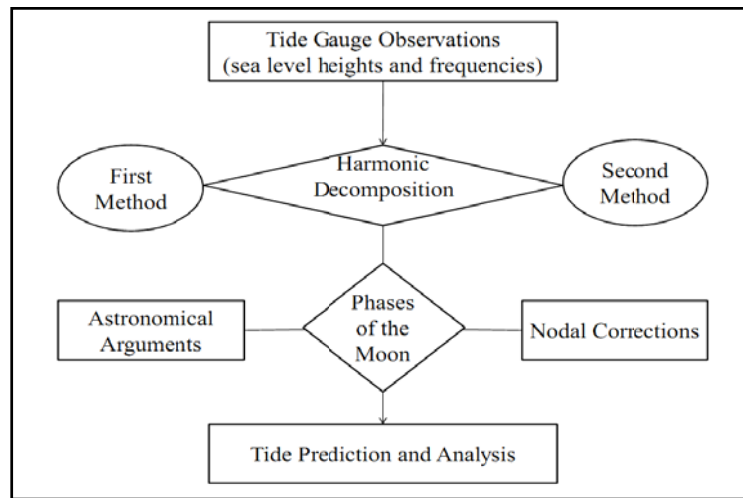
Tide Gauge Observations
(sea level heights and frequencies)

First Method

Harmonic Decomposition

Second Method

Astronomical Arguments

Phases of the Moon

Nodal Corrections

Tide Prediction and Analysis